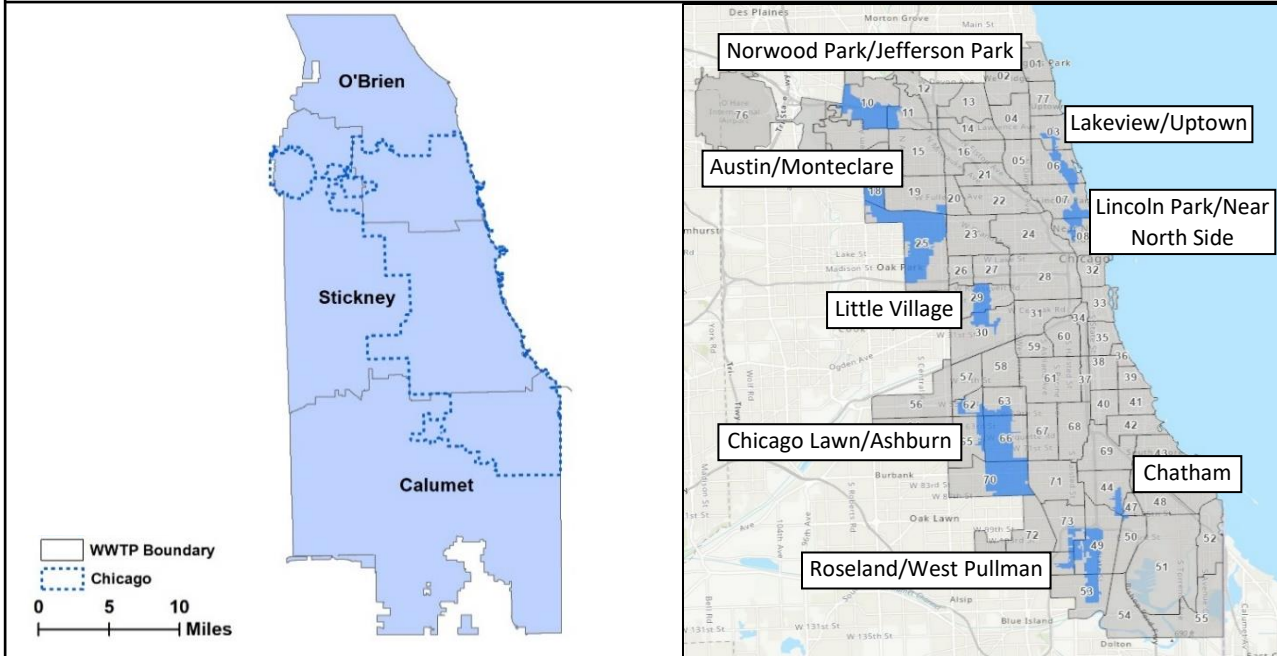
O'Brien

Stickney

Calumet

WWTP Boundary
Chicago
0 5 10 Miles

Des Plaines
Morton Grove
Main St

Norwood Park/Jefferson Park

Lakeview/Uptown

Austin/Monteclare

Lincoln Park/Near North Side

Little Village

Chicago Lawn/Ashburn

Chatham

Roseland/West Pullman

76
10
11
12
13
77
02
01
04
14
03
15
16
05
06
21
18
19
20
22
07
08
23
24
25
26
27
28
32
29
31
33
34
30
59
60
35
36
38
57
58
61
37
39
56
62
63
40
41
42
65
66
67
68
69
43
70
71
44
48
47
73
72
49
50
52
51
53
54
55

Lake St
Madison St
Oak Park
Chicago
Ogden Ave
Burbank
W 83rd St
Oak Lawn
W 99th St
Alsip
Blue Island
W 131st St
W 135th St
Dolton